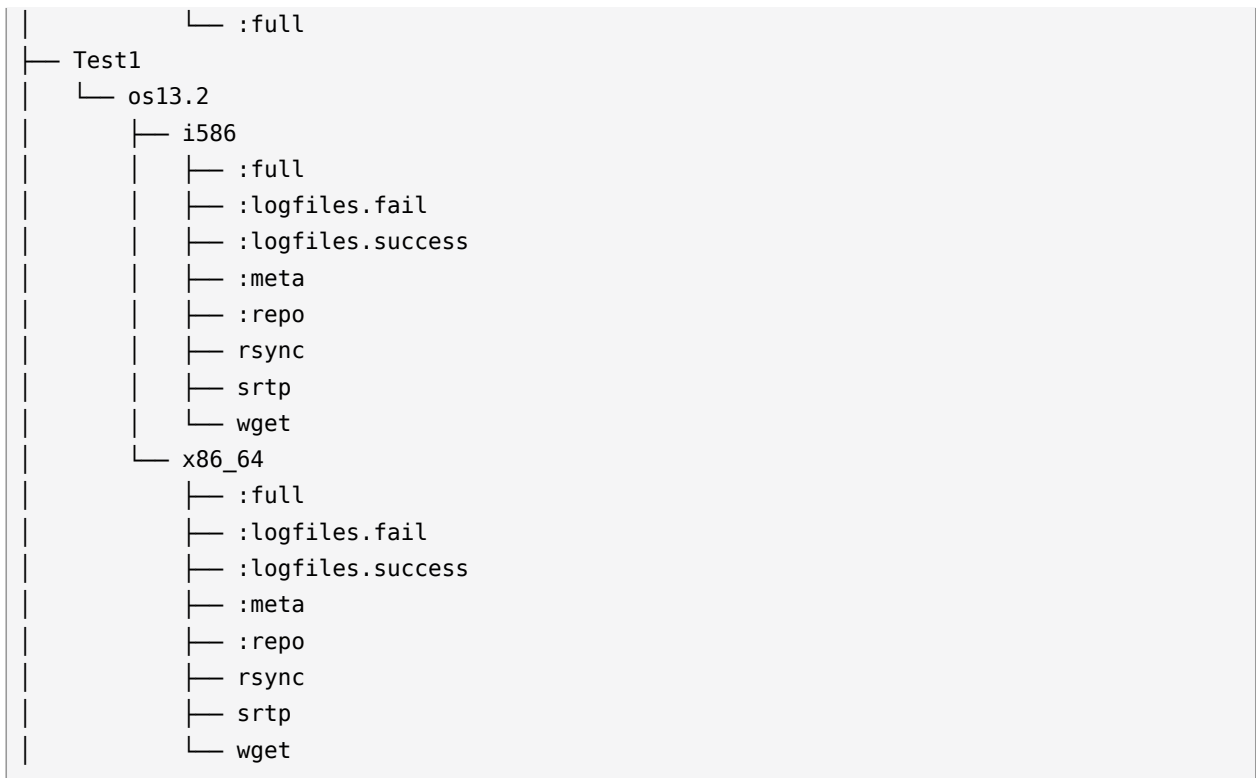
│           └── :full
├── Test1
│   └── os13.2
│       ├── i586
│       │   ├── :full
│       │   ├── :logfiles.fail
│       │   ├── :logfiles.success
│       │   ├── :meta
│       │   ├── :repo
│       │   ├── rsync
│       │   ├── srtp
│       │   └── wget
│       └── x86_64
│           ├── :full
│           ├── :logfiles.fail
│           ├── :logfiles.success
│           ├── :meta
│           ├── :repo
│           ├── rsync
│           ├── srtp
│           └── wget
│